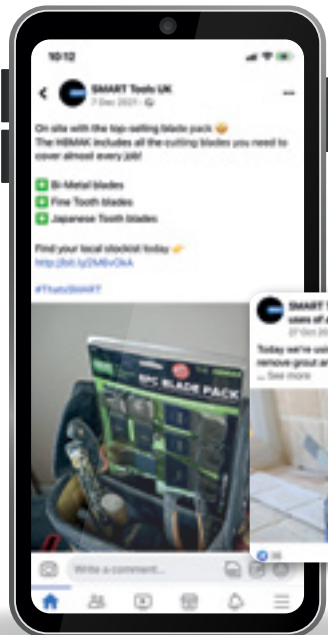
10:12

SMART Tools UK
7 Dec 2021 · 

On site with the top-selling blade pack 😁
The HBMAK includes all the cutting blades you need to cover almost every job!

✅ Bi-Metal blades
✅ Fine Tooth blades
✅ Japanese Tooth blades

Find your local stockist today 👉
http://bit.ly/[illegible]

#ThatsSMART

8PC BLADE PACK

SMART T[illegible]
uses of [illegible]
27 Oct 20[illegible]

Today we're usi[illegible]
remove grout a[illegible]
... See more

Write a comment...